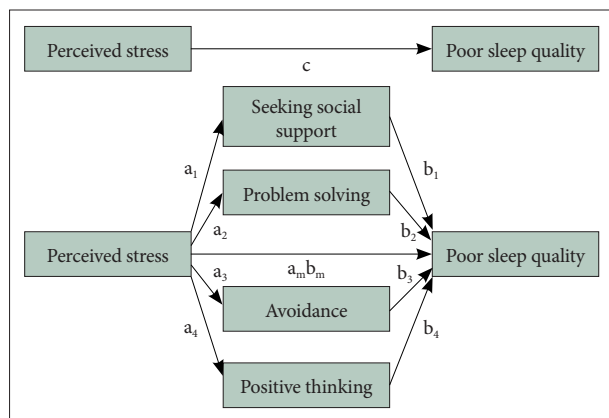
Perceived stress

c

Poor sleep quality

Seeking social support

$a_1$

$b_1$

Problem solving

$a_2$

$b_2$

Perceived stress

$a_m b_m$

Poor sleep quality

$a_3$

$b_3$

Avoidance

$a_4$

$b_4$

Positive thinking